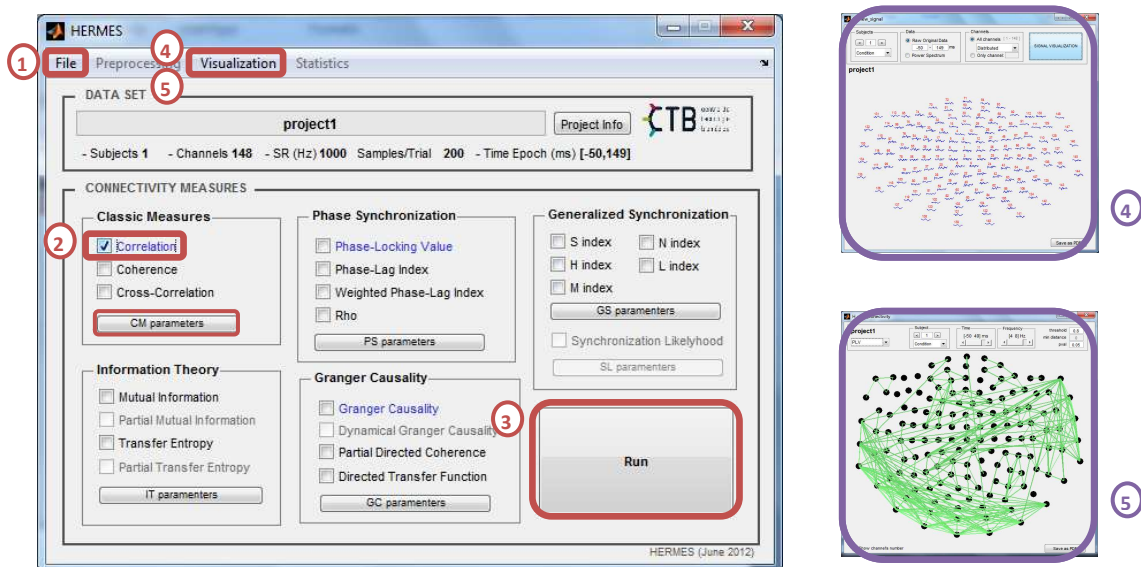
HERMES

1 File Preprocessing 4 Visualization Statistics
5

DATA SET

project1

Project Info

CTB

- Subjects 1 - Channels 148 - SR (Hz) 1000 Samples/Trial 200 - Time Epoch (ms) [-50,149]

CONNECTIVITY MEASURES

Classic Measures

2 Correlation
Coherence
Cross-Correlation
CM parameters

Phase Synchronization

Phase-Locking Value
Phase-Lag Index
Weighted Phase-Lag Index
Rho
PS parameters

Generalized Synchronization

S index
N index
H index
L index
M index
GS parameters

Synchronization Likelihood
SL parameters

Information Theory

Mutual Information
Partial Mutual Information
Transfer Entropy
Partial Transfer Entropy
IT parameters

Granger Causality

Granger Causality
Dynamical Granger Causality
Partial Directed Coherence
Directed Transfer Function
GC parameters

3

Run

HERMES (June 2012)

project1

SIGNAL VISUALIZATION

Save as PDF

4

project1

PLV

Save as PDF

5